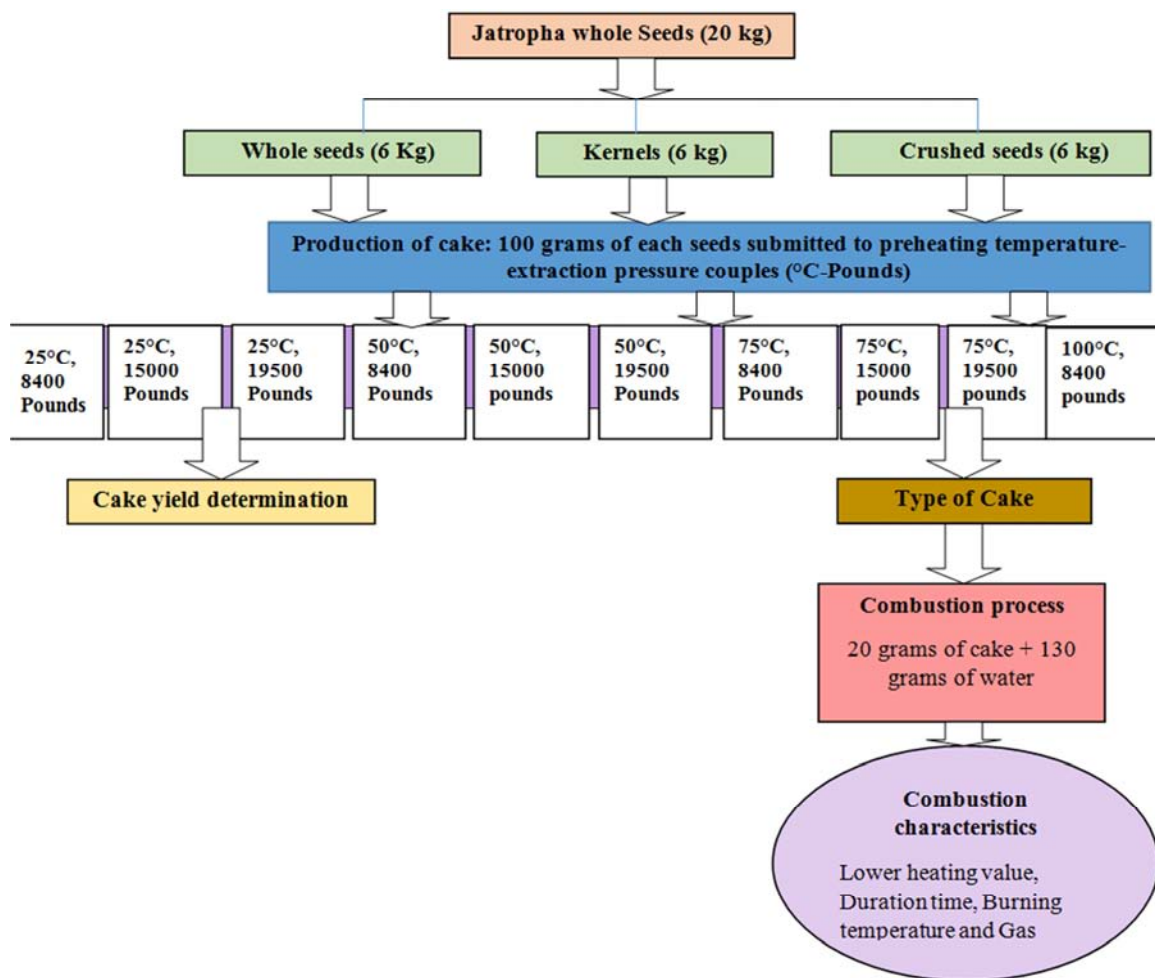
Jatropha whole Seeds (20 kg)

Whole seeds (6 Kg)

Kernels (6 kg)

Crushed seeds (6 kg)

Production of cake: 100 grams of each seeds submitted to preheating temperature-extraction pressure couples (°C-Pounds)

25°C, 8400 Pounds

25°C, 15000 Pounds

25°C, 19500 Pounds

50°C, 8400 Pounds

50°C, 15000 pounds

50°C, 19500 Pounds

75°C, 8400 Pounds

75°C, 15000 pounds

75°C, 19500 pounds

100°C, 8400 pounds

Cake yield determination

Type of Cake

Combustion process

20 grams of cake + 130 grams of water

Combustion characteristics

Lower heating value, Duration time, Burning temperature and Gas